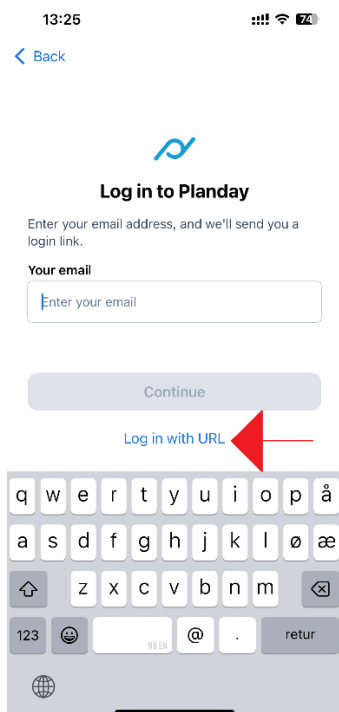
13:25

74

Back

Log in to Planday

Enter your email address, and we'll send you a login link.

Your email

Enter your email

Continue

Log in with URL

q w e r t y u i o p å

a s d f g h j k l ø æ

z x c v b n m

123

NB EN

@

.

retur